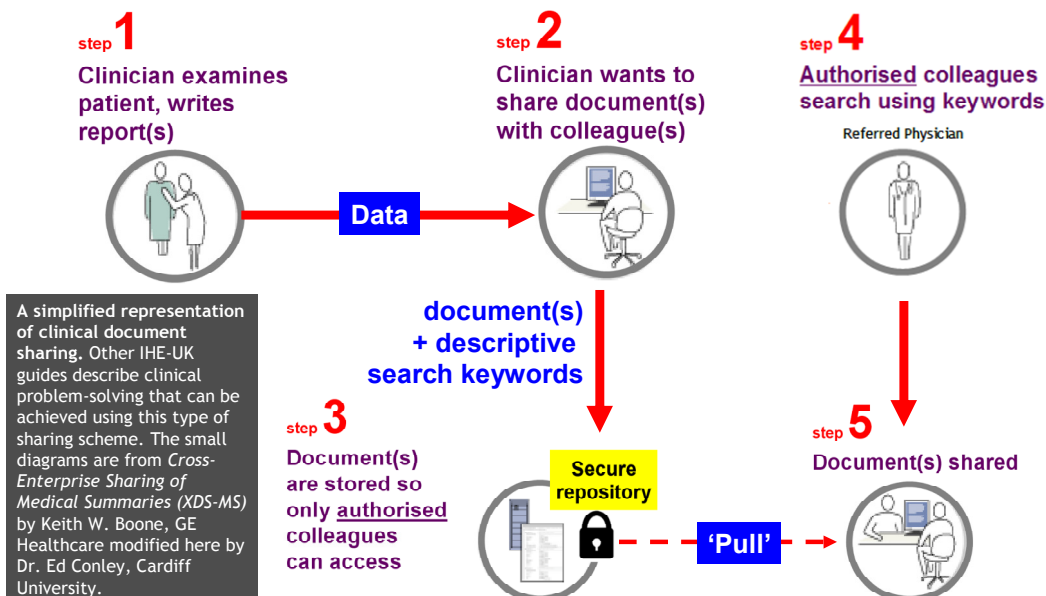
step 1
Clinician examines patient, writes report(s)

step 2
Clinician wants to share document(s) with colleague(s)

step 4
Authorised colleagues search using keywords

Referred Physician

Data

A simplified representation of clinical document sharing. Other IHE-UK guides describe clinical problem-solving that can be achieved using this type of sharing scheme. The small diagrams are from *Cross-Enterprise Sharing of Medical Summaries (XDS-MS)* by Keith W. Boone, GE Healthcare modified here by Dr. Ed Conley, Cardiff University.

document(s) + descriptive search keywords

step 3
Document(s) are stored so only authorised colleagues can access

Secure repository

'Pull'

step 5
Document(s) shared